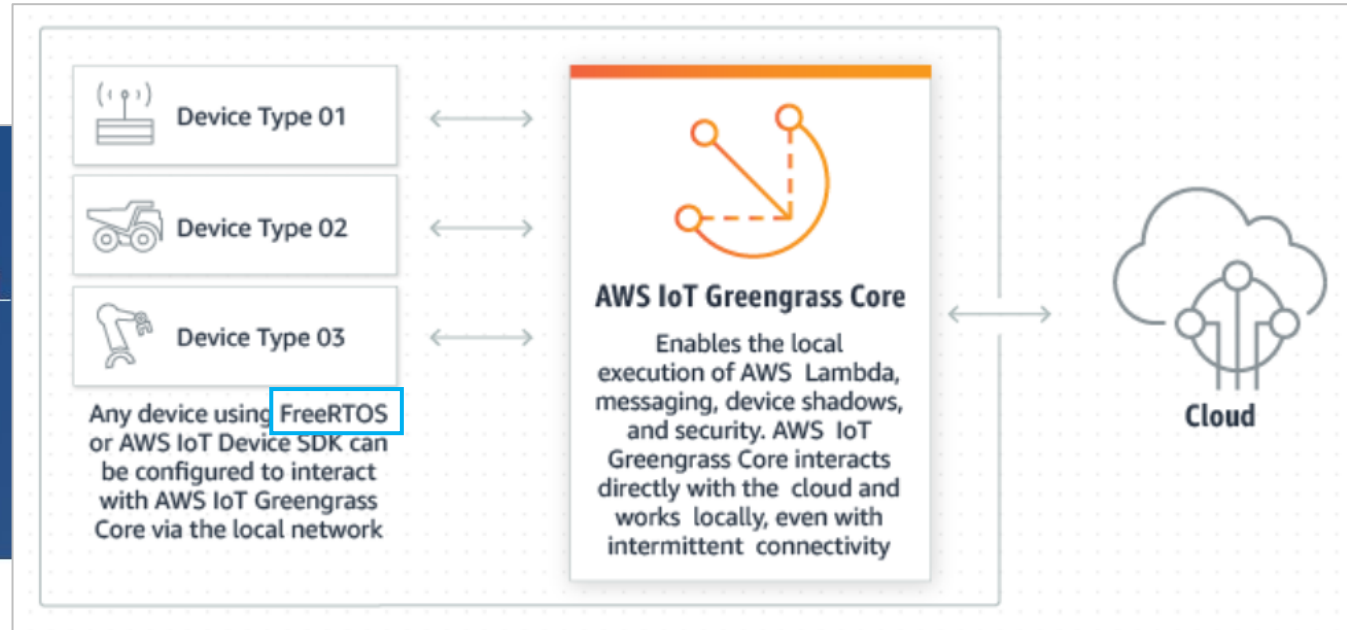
Device Type 01

Device Type 02

Device Type 03

Any device using FreeRTOS or AWS IoT Device SDK can be configured to interact with AWS IoT Greengrass Core via the local network

AWS IoT Greengrass Core

Enables the local execution of AWS Lambda, messaging, device shadows, and security. AWS IoT Greengrass Core interacts directly with the cloud and works locally, even with intermittent connectivity

Cloud